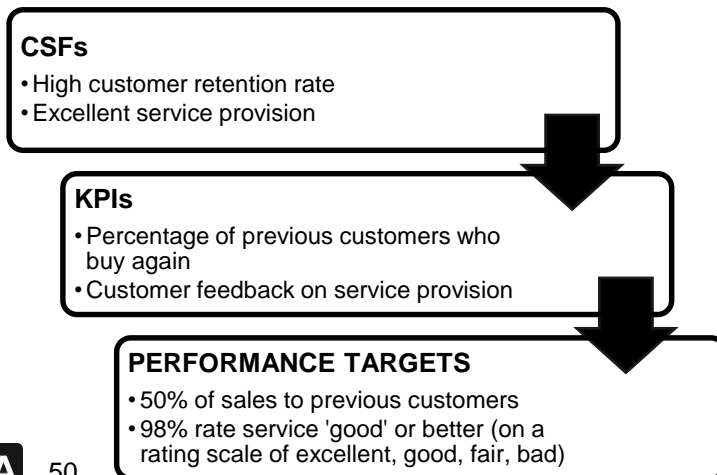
CSFs
• High customer retention rate
• Excellent service provision

KPIs
• Percentage of previous customers who buy again
• Customer feedback on service provision

PERFORMANCE TARGETS
• 50% of sales to previous customers
• 98% rate service 'good' or better (on a rating scale of excellent, good, fair, bad)

A 50